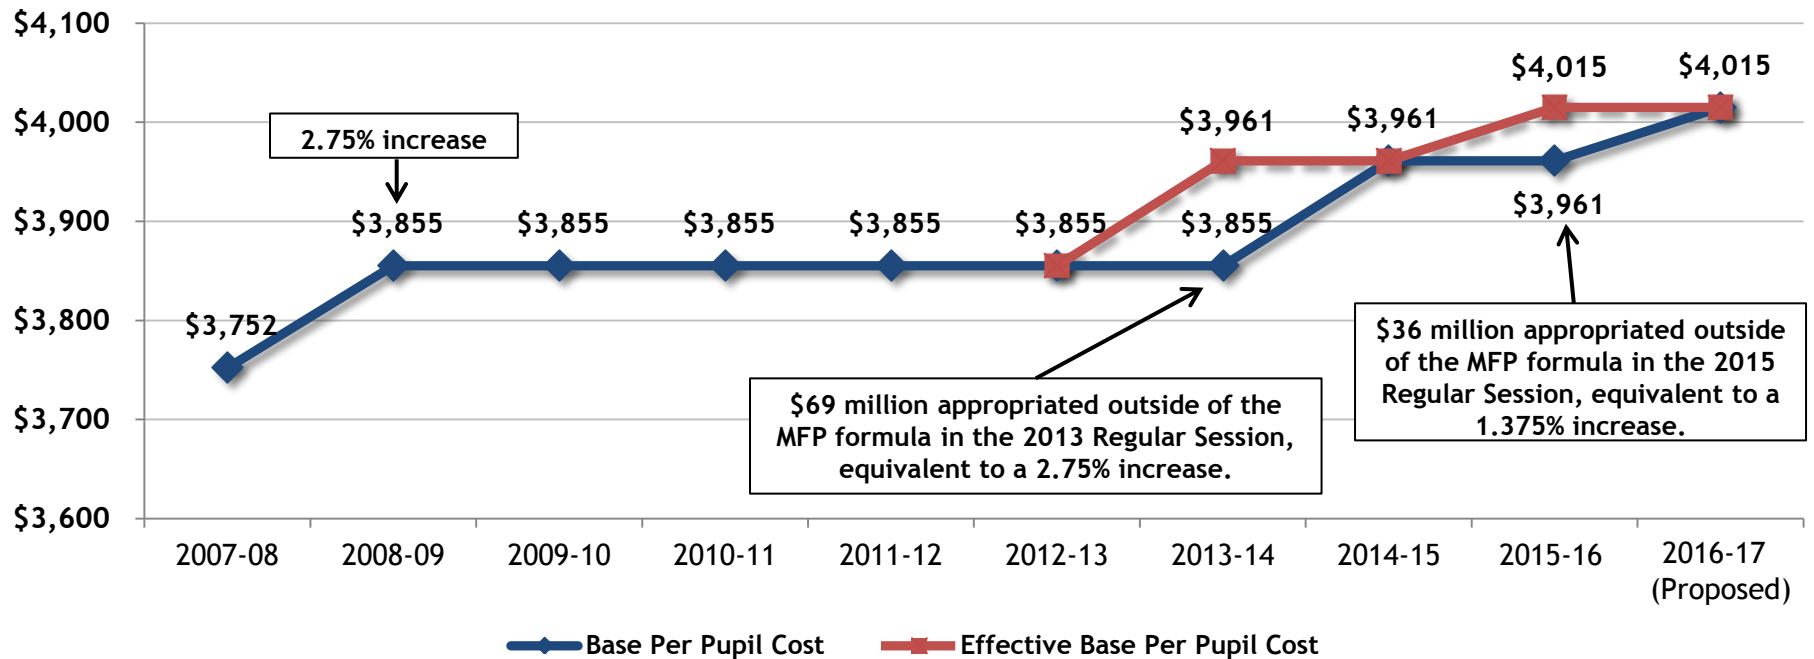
$4,100
$4,000
$3,900
$3,800
$3,700
$3,600

2.75% increase

$3,752
$3,855
$3,855
$3,855
$3,855
$3,855
$3,855
$3,961
$3,961
$4,015
$4,015
$3,961

$69 million appropriated outside of the MFP formula in the 2013 Regular Session, equivalent to a 2.75% increase.

$36 million appropriated outside of the MFP formula in the 2015 Regular Session, equivalent to a 1.375% increase.

2007-08
2008-09
2009-10
2010-11
2011-12
2012-13
2013-14
2014-15
2015-16
2016-17 (Proposed)

Base Per Pupil Cost
Effective Base Per Pupil Cost